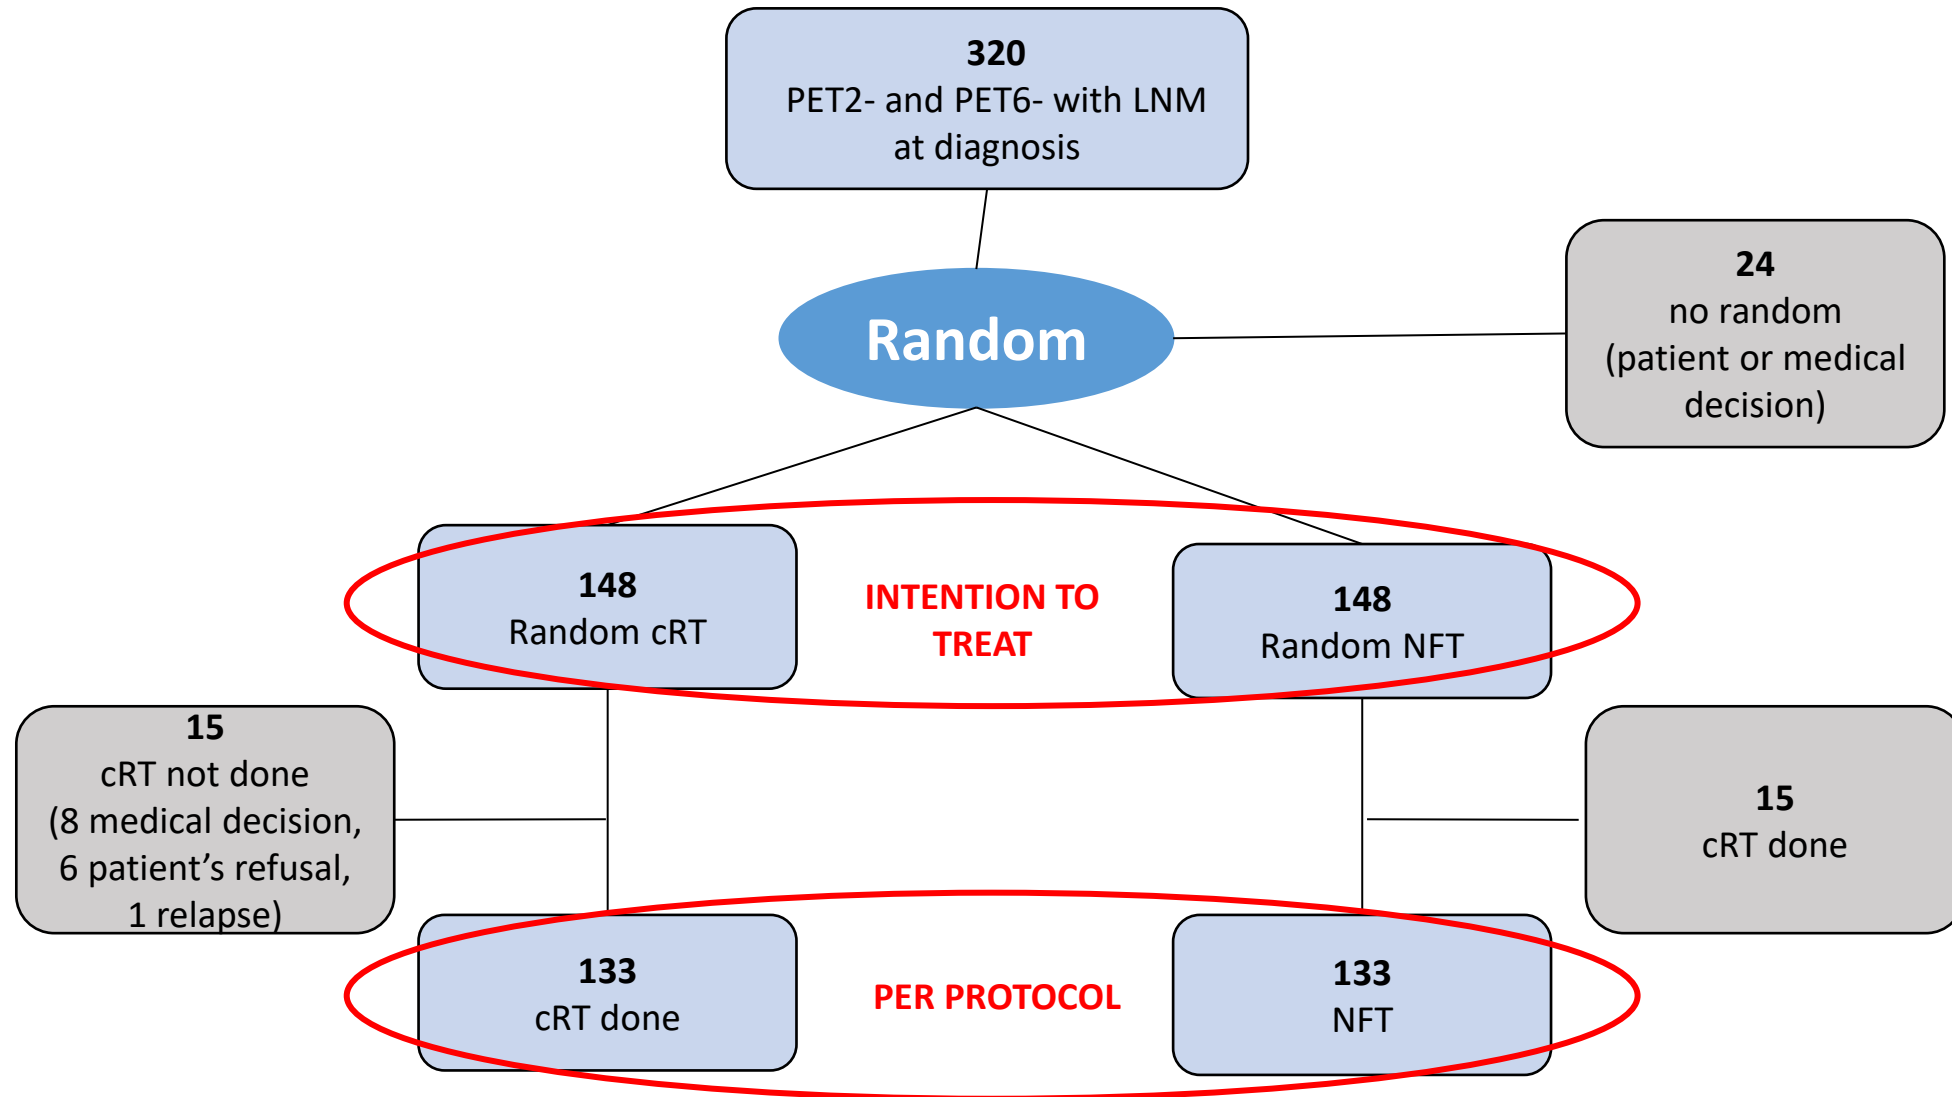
320
PET2- and PET6- with LNM at diagnosis

Random

24
no random
(patient or medical decision)

148
Random cRT

INTENTION TO TREAT

148
Random NFT

15
cRT not done
(8 medical decision, 6 patient’s refusal, 1 relapse)

15
cRT done

133
cRT done

PER PROTOCOL

133
NFT